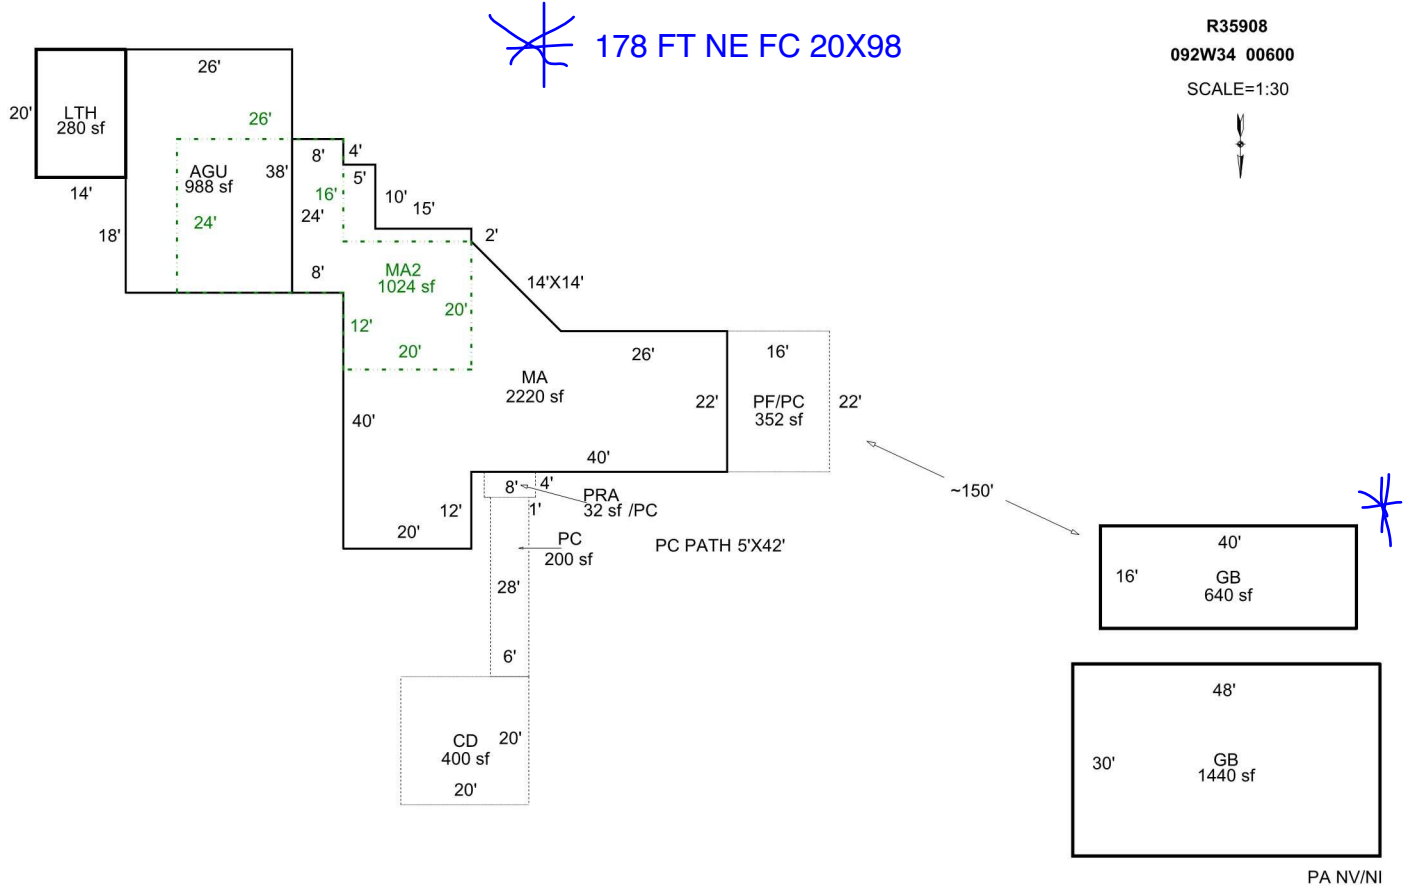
178 FT NE FC 20X98

R35908
092W34 00600
SCALE=1:30

26'
20'
LTH
280 sf
14'
26'
AGU
988 sf
38'
24'
18'
8'
4'
5'
16'
24'
10'
15'
2'
8'
MA2
1024 sf
20'
12'
20'
14'X14'
26'
16'
MA
2220 sf
22'
PF/PC
352 sf
22'
40'
40'
8'
4'
PRA
32 sf /PC
1'
12'
20'
PC
200 sf
PC PATH 5'X42'
28'
6'
CD
400 sf
20'
20'
~150'
40'
16'
GB
640 sf
48'
30'
GB
1440 sf
PA NV/NI